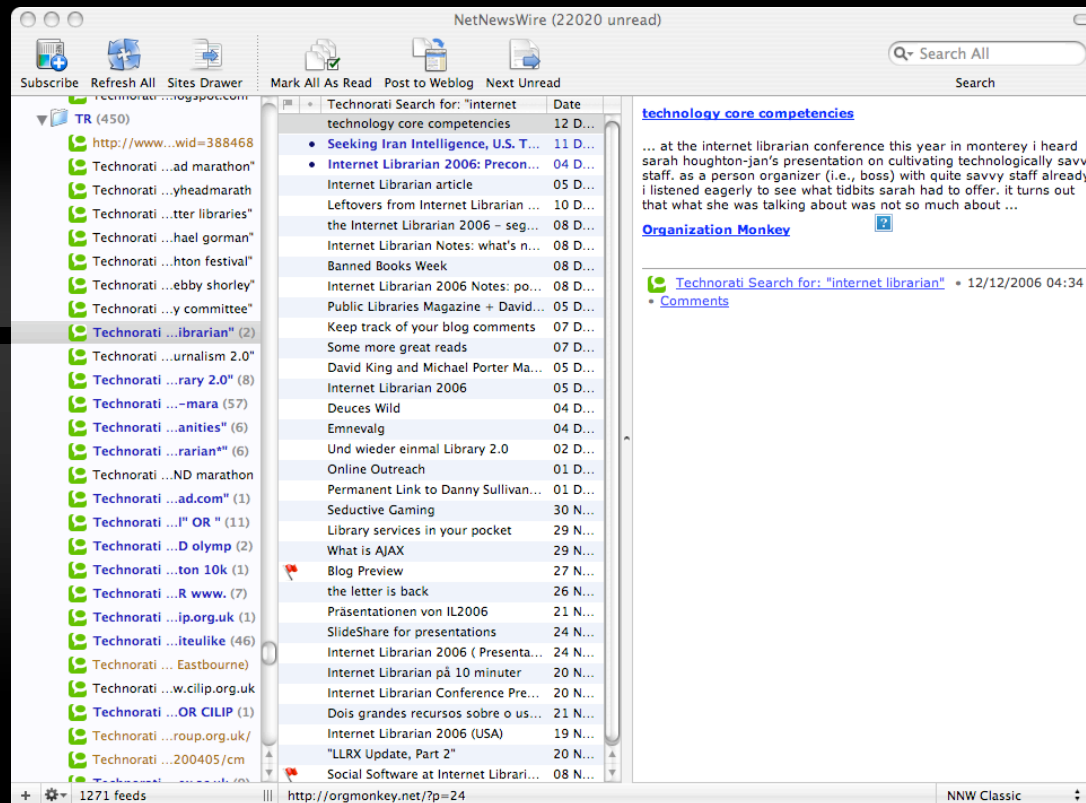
NetNewsWire (22020 unread)

Subscribe Refresh All Sites Drawer Mark All As Read Post to Weblog Next Unread Search All Search

Technorati ...logspot.com
TR (450)
http://www...wid=388468
Technorati ...ad marathon"
Technorati ...yheadmarath
Technorati ...tter libraries"
Technorati ...hael gorman"
Technorati ...hton festival"
Technorati ...ebby shorley"
Technorati ...y committee"
Technorati ...ibrarian" (2)
Technorati ...urnalism 2.0"
Technorati ...rary 2.0" (8)
Technorati ...-mara (57)
Technorati ...anities" (6)
Technorati ...rarian*" (6)
Technorati ...ND marathon
Technorati ...ad.com" (1)
Technorati ...l" OR " (11)
Technorati ...D olymp (2)
Technorati ...ton 10k (1)
Technorati ...R www. (7)
Technorati ...ip.org.uk (1)
Technorati ...iteulike (46)
Technorati ... Eastbourne)
Technorati ...w.cilip.org.uk
Technorati ...OR CILIP (1)
Technorati ...roup.org.uk/
Technorati ...200405/cm
Technorati ...

| Technorati Search for: "internet | Date |
|---|---|
| technology core competencies | 12 D... |
| Seeking Iran Intelligence, U.S. T... | 11 D... |
| Internet Librarian 2006: Precon... | 04 D... |
| Internet Librarian article | 05 D... |
| Leftovers from Internet Librarian ... | 10 D... |
| the Internet Librarian 2006 – seg... | 08 D... |
| Internet Librarian Notes: what's n... | 08 D... |
| Banned Books Week | 08 D... |
| Internet Librarian 2006 Notes: po... | 08 D... |
| Public Libraries Magazine + David... | 05 D... |
| Keep track of your blog comments | 07 D... |
| Some more great reads | 08 D... |
| David King and Michael Porter Ma... | 05 D... |
| Internet Librarian 2006 | 05 D... |
| Deuces Wild | 04 D... |
| Emnevalg | 04 D... |
| Und wieder einmal Library 2.0 | 02 D... |
| Online Outreach | 01 D... |
| Permanent Link to Danny Sullivan... | 01 D... |
| Seductive Gaming | 30 N... |
| Library services in your pocket | 29 N... |
| What is AJAX | 29 N... |
| Blog Preview | 27 N... |
| the letter is back | 26 N... |
| Präsentationen von IL2006 | 21 N... |
| SlideShare for presentations | 24 N... |
| Internet Librarian 2006 ( Presenta... | 24 N... |
| Internet Librarian på 10 minuter | 20 N... |
| Internet Librarian Conference Pre... | 20 N... |
| Dois grandes recursos sobre o us... | 21 N... |
| Internet Librarian 2006 (USA) | 19 N... |
| "LLRX Update, Part 2" | 20 N... |
| Social Software at Internet Librari... | 08 N... |

technology core competencies

... at the internet librarian conference this year in monterey i heard sarah houghton-jan's presentation on cultivating technologically savv staff. as a person organizer (i.e., boss) with quite savvy staff already i listened eagerly to see what tidbits sarah had to offer. it turns out that what she was talking about was not so much about ...

Organization Monkey

Technorati Search for: "internet librarian" • 12/12/2006 04:34
• Comments

1271 feeds http://orgmonkey.net/?p=24 NNW Classic